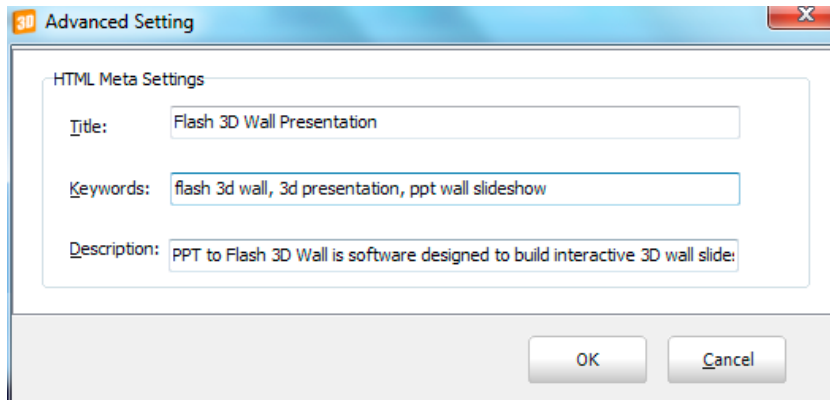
3D Advanced Setting

X

HTML Meta Settings

Title: Flash 3D Wall Presentation

Keywords: flash 3d wall, 3d presentation, ppt wall slideshow

Description: PPT to Flash 3D Wall is software designed to build interactive 3D wall slide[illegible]

OK

Cancel